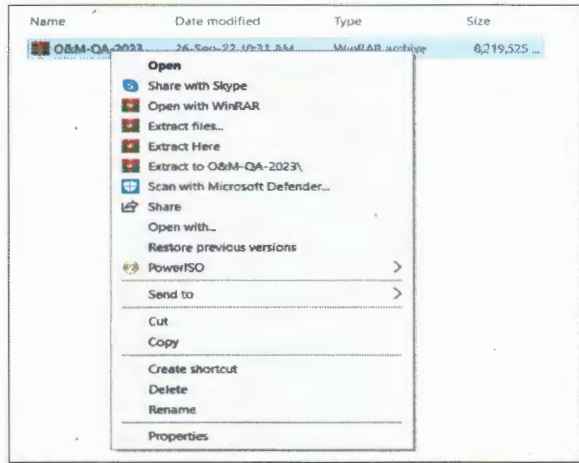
| Name | Date modified | Type | Size |
|---|---|---|---|
| O&M-QA-2023 | 26-Sep-22 10:31 AM | WinRAR archive | 8,219,525 ... |

Open
Share with Skype
Open with WinRAR
Extract files...
Extract Here
Extract to O&M-QA-2023\
Scan with Microsoft Defender...
Share
Open with...
Restore previous versions
PowerISO
Send to
Cut
Copy
Create shortcut
Delete
Rename
Properties